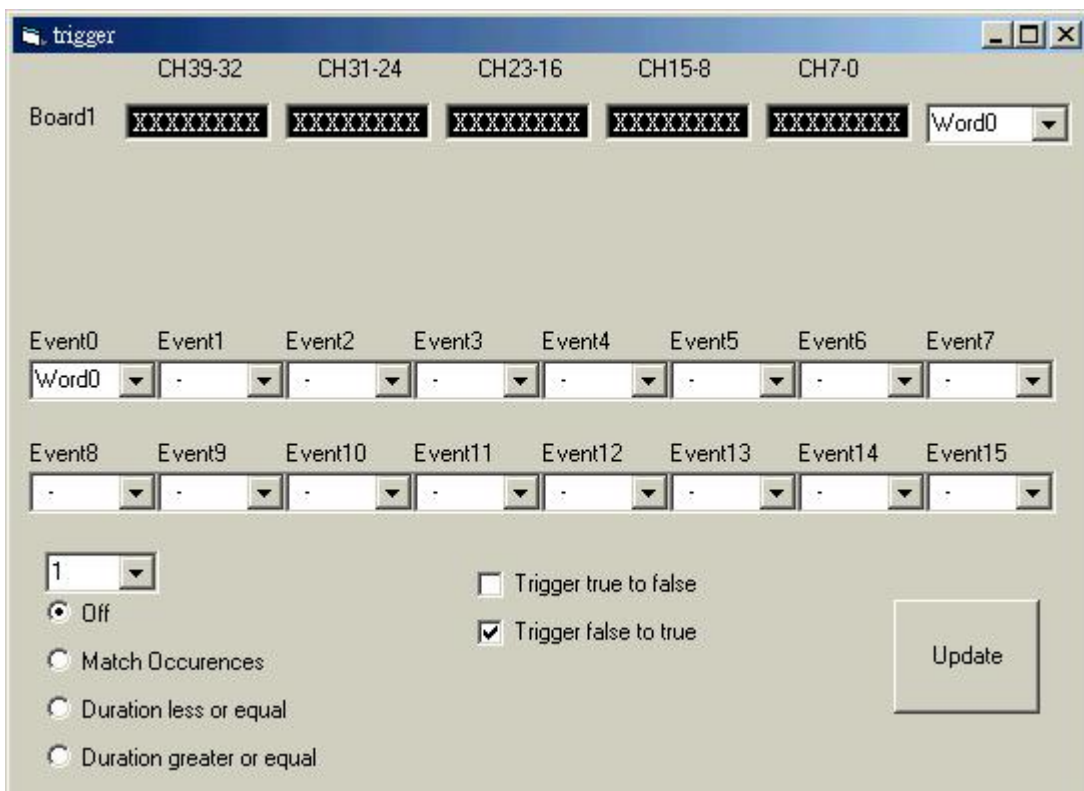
trigger

CH39-32 CH31-24 CH23-16 CH15-8 CH7-0

Board1 XXXXXXXX XXXXXXXX XXXXXXXX XXXXXXXX XXXXXXXX Word0

Event0 Event1 Event2 Event3 Event4 Event5 Event6 Event7

Word0 - - - - - - -

Event8 Event9 Event10 Event11 Event12 Event13 Event14 Event15

- - - - - - - -

1

Off

Match Occurences

Duration less or equal

Duration greater or equal

Trigger true to false

Trigger false to true

Update